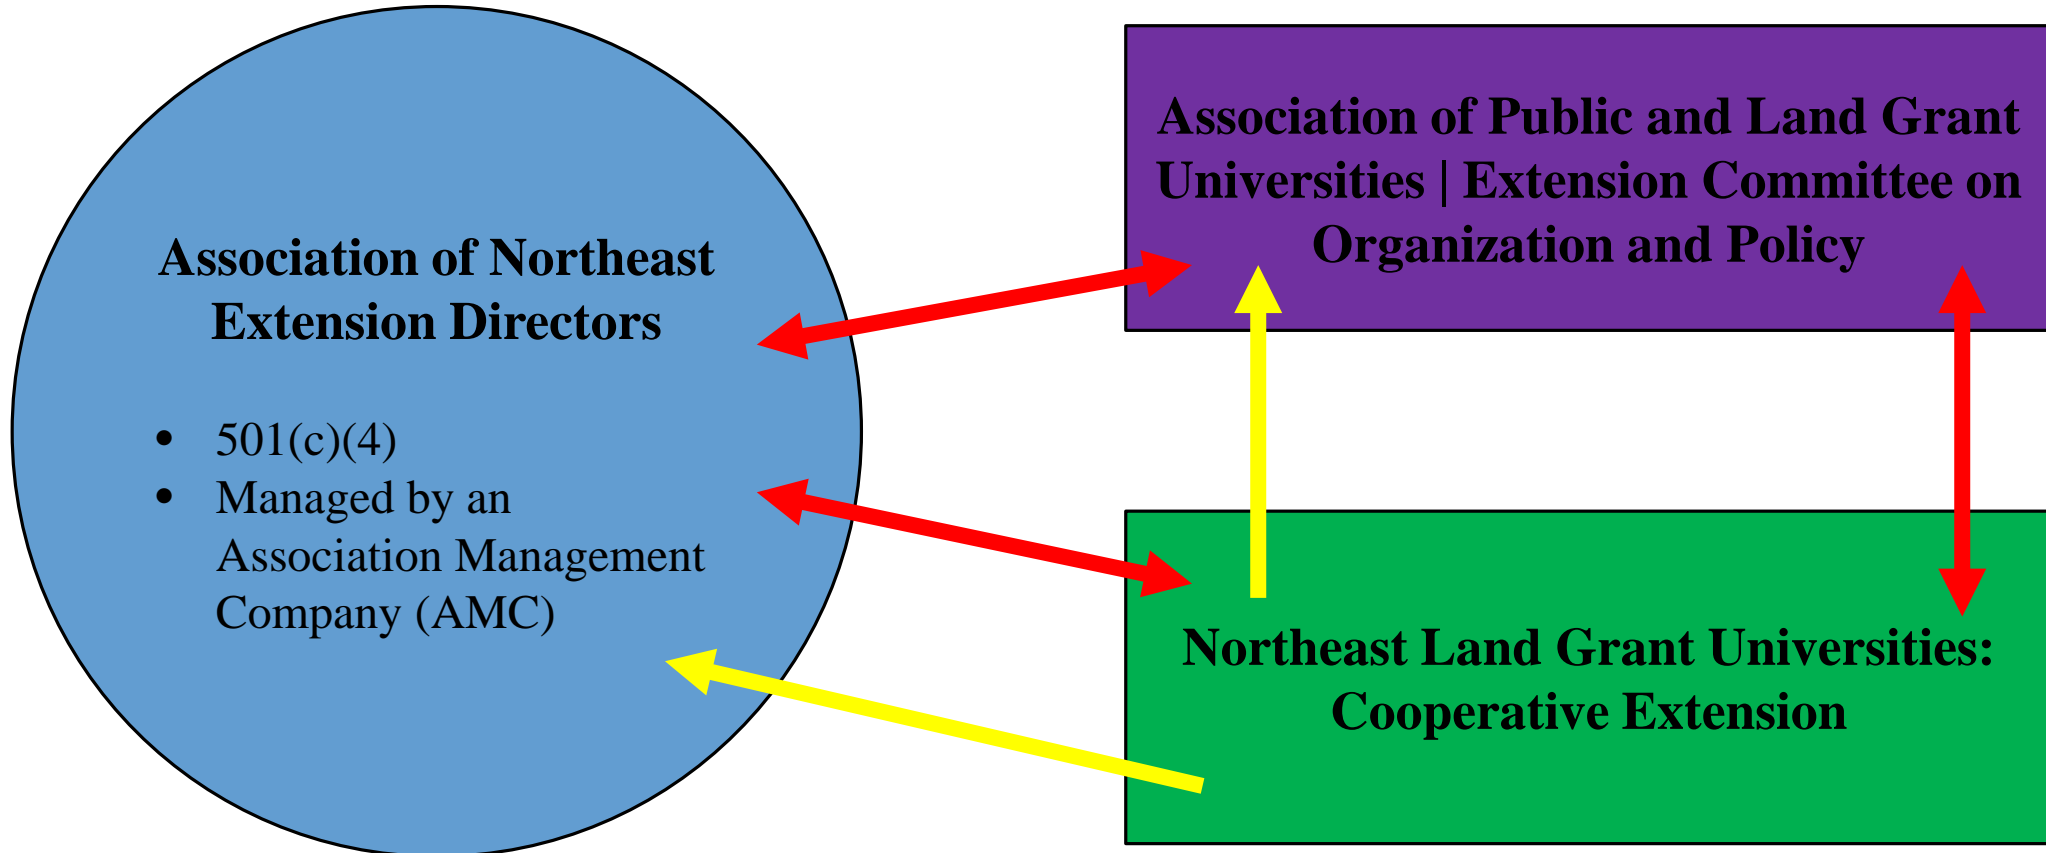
Association of Northeast Extension Directors

- 501(c)(4)
- Managed by an Association Management Company (AMC)

Association of Public and Land Grant Universities | Extension Committee on Organization and Policy

Northeast Land Grant Universities: Cooperative Extension